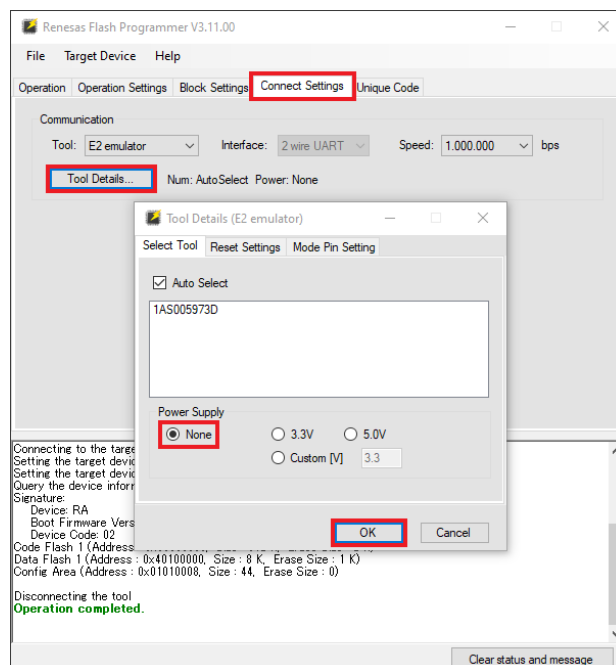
Renesas Flash Programmer V3.11.00

File Target Device Help

Operation Operation Settings Block Settings Connect Settings Unique Code

Communication

Tool: E2 emulator Interface: 2 wire UART Speed: 1.000.000 bps

Tool Details... Num: AutoSelect Power: None

Tool Details (E2 emulator)

Select Tool Reset Settings Mode Pin Setting

Auto Select

1AS005973D

Power Supply

None 3.3V 5.0V

Custom [V] 3.3

OK Cancel

Connecting to the targe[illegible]
Setting the target devic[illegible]
Setting the target devic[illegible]
Query the device infor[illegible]
Signature:
Device: RA
Boot Firmware Vers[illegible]
Device Code: 02
Code Flash 1 (Address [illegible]
Data Flash 1 (Address : 0x40100000, Size : 8 K, Erase Size : 1 K)
Config Area (Address : 0x01010008, Size : 44, Erase Size : 0)

Disconnecting the tool
Operation completed.

Clear status and message